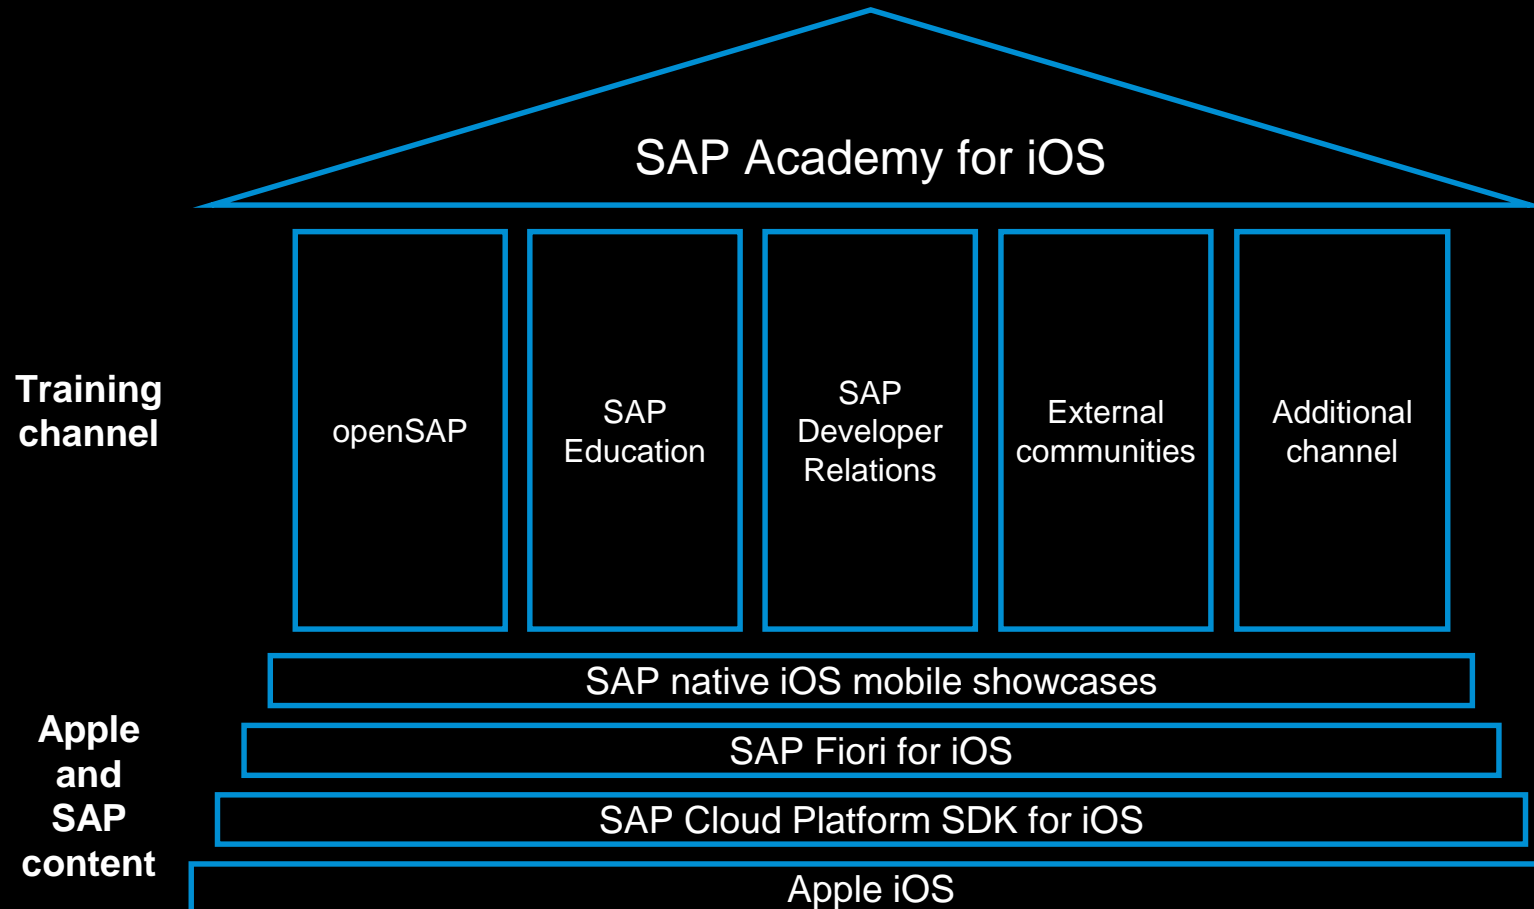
SAP Academy for iOS

Training channel

openSAP

SAP Education

SAP Developer Relations

External communities

Additional channel

SAP native iOS mobile showcases

Apple and SAP content

SAP Fiori for iOS

SAP Cloud Platform SDK for iOS

Apple iOS